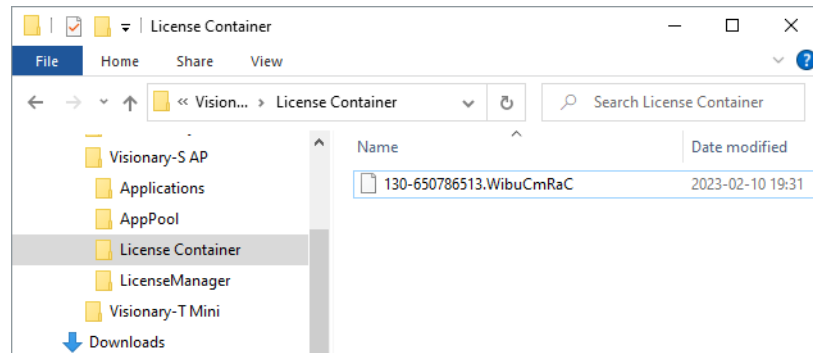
License Container
File Home Share View
« Vision... › License Container
Search License Container
Visionary-S AP
Applications
AppPool
License Container
LicenseManager
Visionary-T Mini
Downloads
Name
Date modified
130-650786513.WibuCmRaC
2023-02-10 19:31